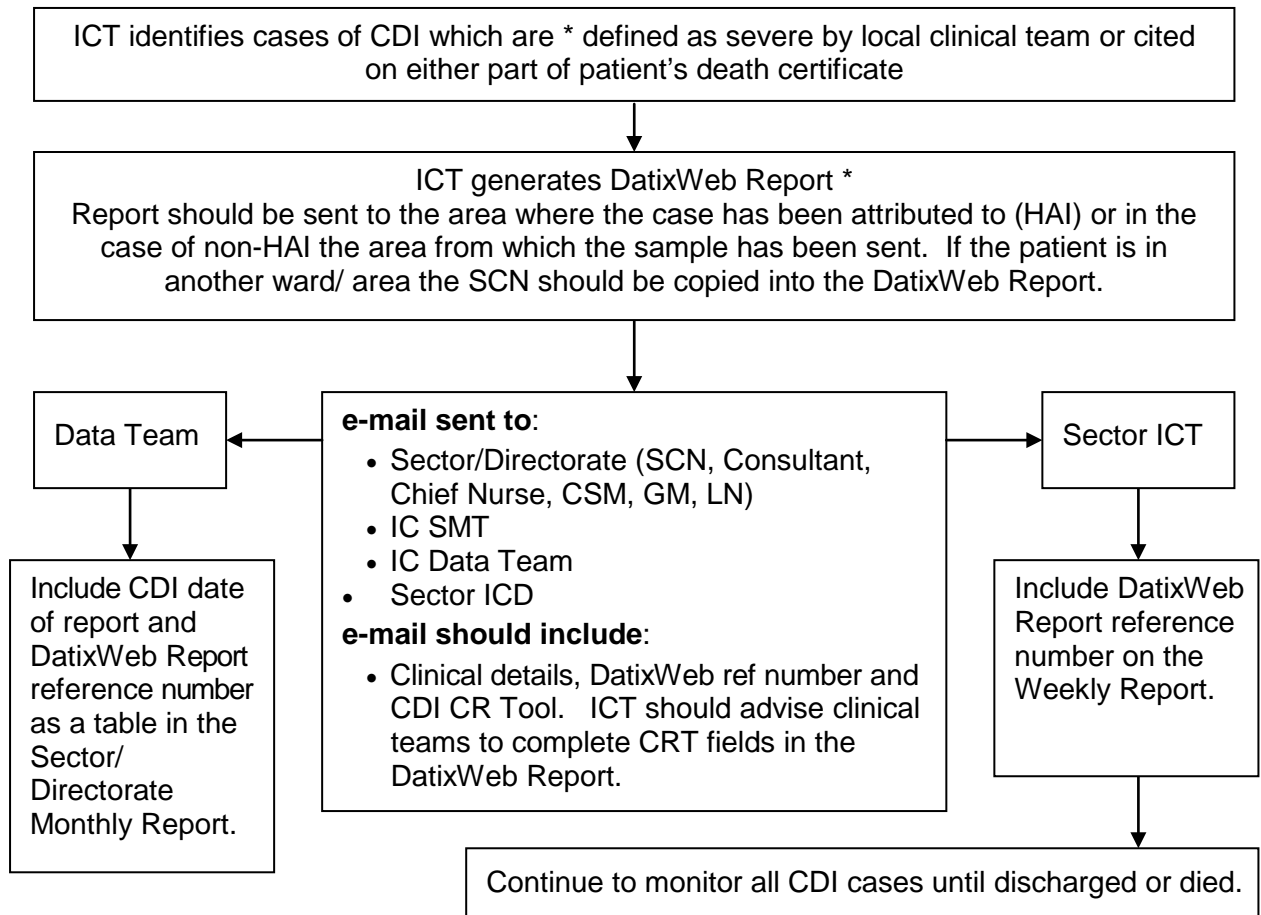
ICT identifies cases of CDI which are * defined as severe by local clinical team or cited on either part of patient's death certificate

ICT generates DatixWeb Report *
Report should be sent to the area where the case has been attributed to (HAI) or in the case of non-HAI the area from which the sample has been sent. If the patient is in another ward/ area the SCN should be copied into the DatixWeb Report.

Data Team

Include CDI date of report and DatixWeb Report reference number as a table in the Sector/ Directorate Monthly Report.

**e-mail sent to**:
- Sector/Directorate (SCN, Consultant, Chief Nurse, CSM, GM, LN)
- IC SMT
- IC Data Team
- Sector ICD

**e-mail should include**:
- Clinical details, DatixWeb ref number and CDI CR Tool. ICT should advise clinical teams to complete CRT fields in the DatixWeb Report.

Sector ICT

Include DatixWeb Report reference number on the Weekly Report.

Continue to monitor all CDI cases until discharged or died.